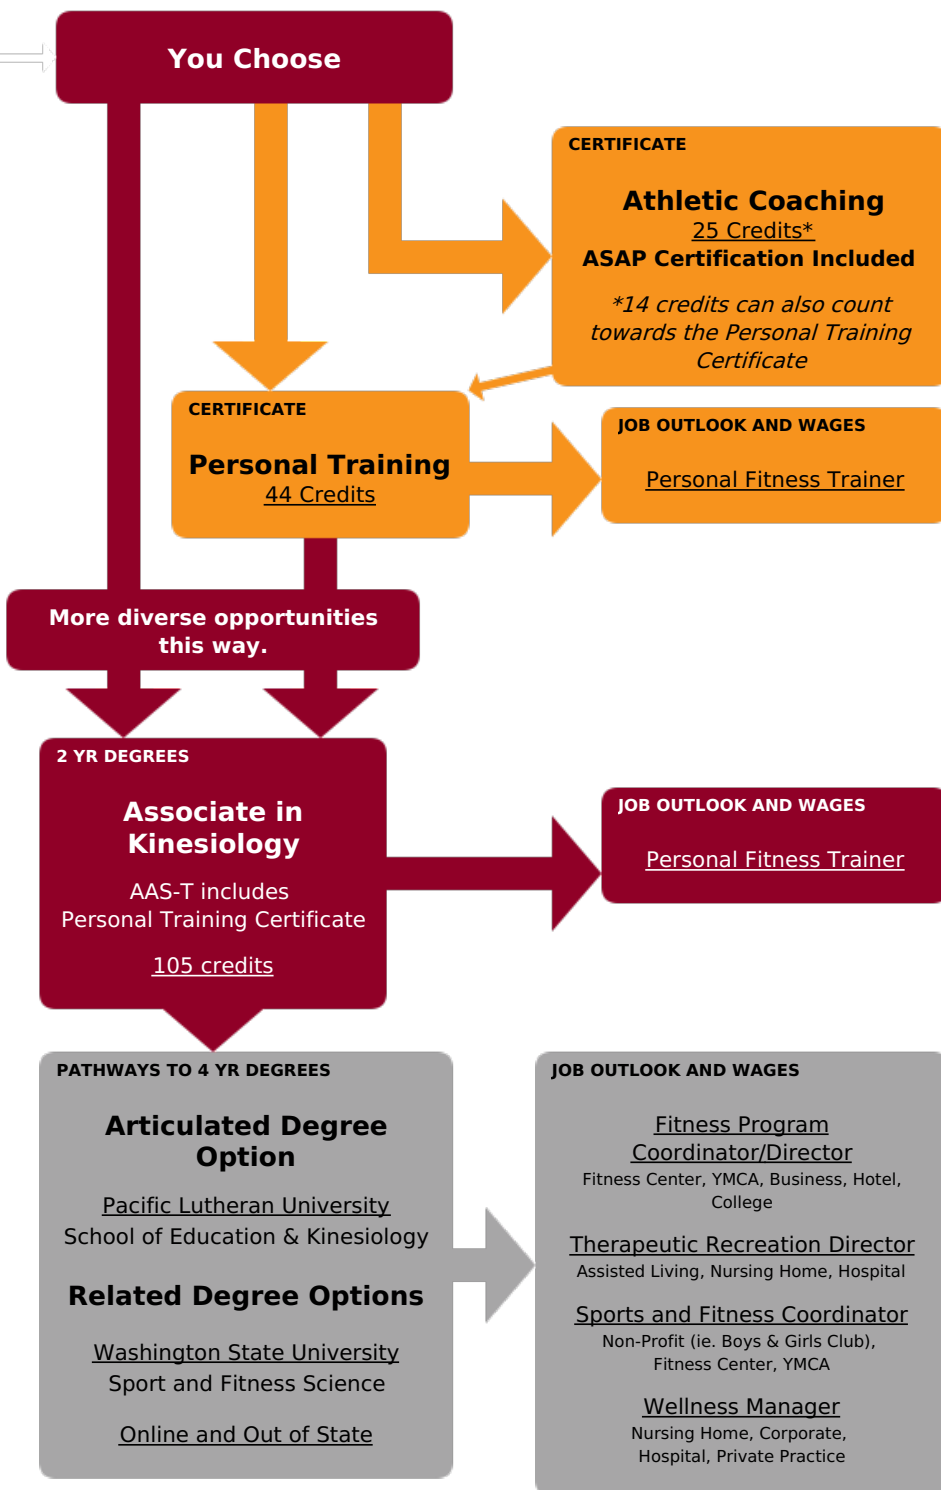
You Choose

CERTIFICATE

Athletic Coaching
25 Credits*
ASAP Certification Included

*14 credits can also count towards the Personal Training Certificate

CERTIFICATE

Personal Training
44 Credits

JOB OUTLOOK AND WAGES

Personal Fitness Trainer

More diverse opportunities this way.

2 YR DEGREES

Associate in Kinesiology

AAS-T includes Personal Training Certificate

105 credits

JOB OUTLOOK AND WAGES

Personal Fitness Trainer

PATHWAYS TO 4 YR DEGREES

Articulated Degree Option

Pacific Lutheran University
School of Education & Kinesiology

Related Degree Options

Washington State University
Sport and Fitness Science

Online and Out of State

JOB OUTLOOK AND WAGES

Fitness Program Coordinator/Director
Fitness Center, YMCA, Business, Hotel, College

Therapeutic Recreation Director
Assisted Living, Nursing Home, Hospital

Sports and Fitness Coordinator
Non-Profit (ie. Boys & Girls Club), Fitness Center, YMCA

Wellness Manager
Nursing Home, Corporate, Hospital, Private Practice